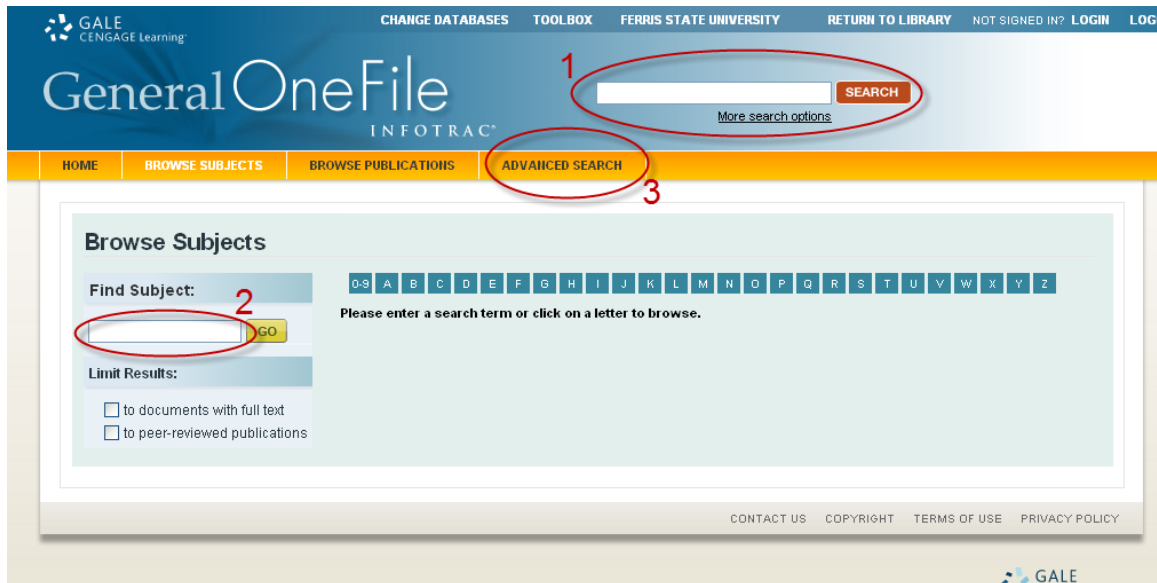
GALE CENGAGE Learning

CHANGE DATABASES TOOLBOX FERRIS STATE UNIVERSITY RETURN TO LIBRARY NOT SIGNED IN? LOGIN LOG

General OneFile
INFOTRAC®

1
SEARCH
More search options

HOME BROWSE SUBJECTS BROWSE PUBLICATIONS ADVANCED SEARCH

3

Browse Subjects

Find Subject:
2
GO

Limit Results:
to documents with full text
to peer-reviewed publications

0-9 A B C D E F G H I J K L M N O P Q R S T U V W X Y Z

Please enter a search term or click on a letter to browse.

CONTACT US COPYRIGHT TERMS OF USE PRIVACY POLICY

GALE